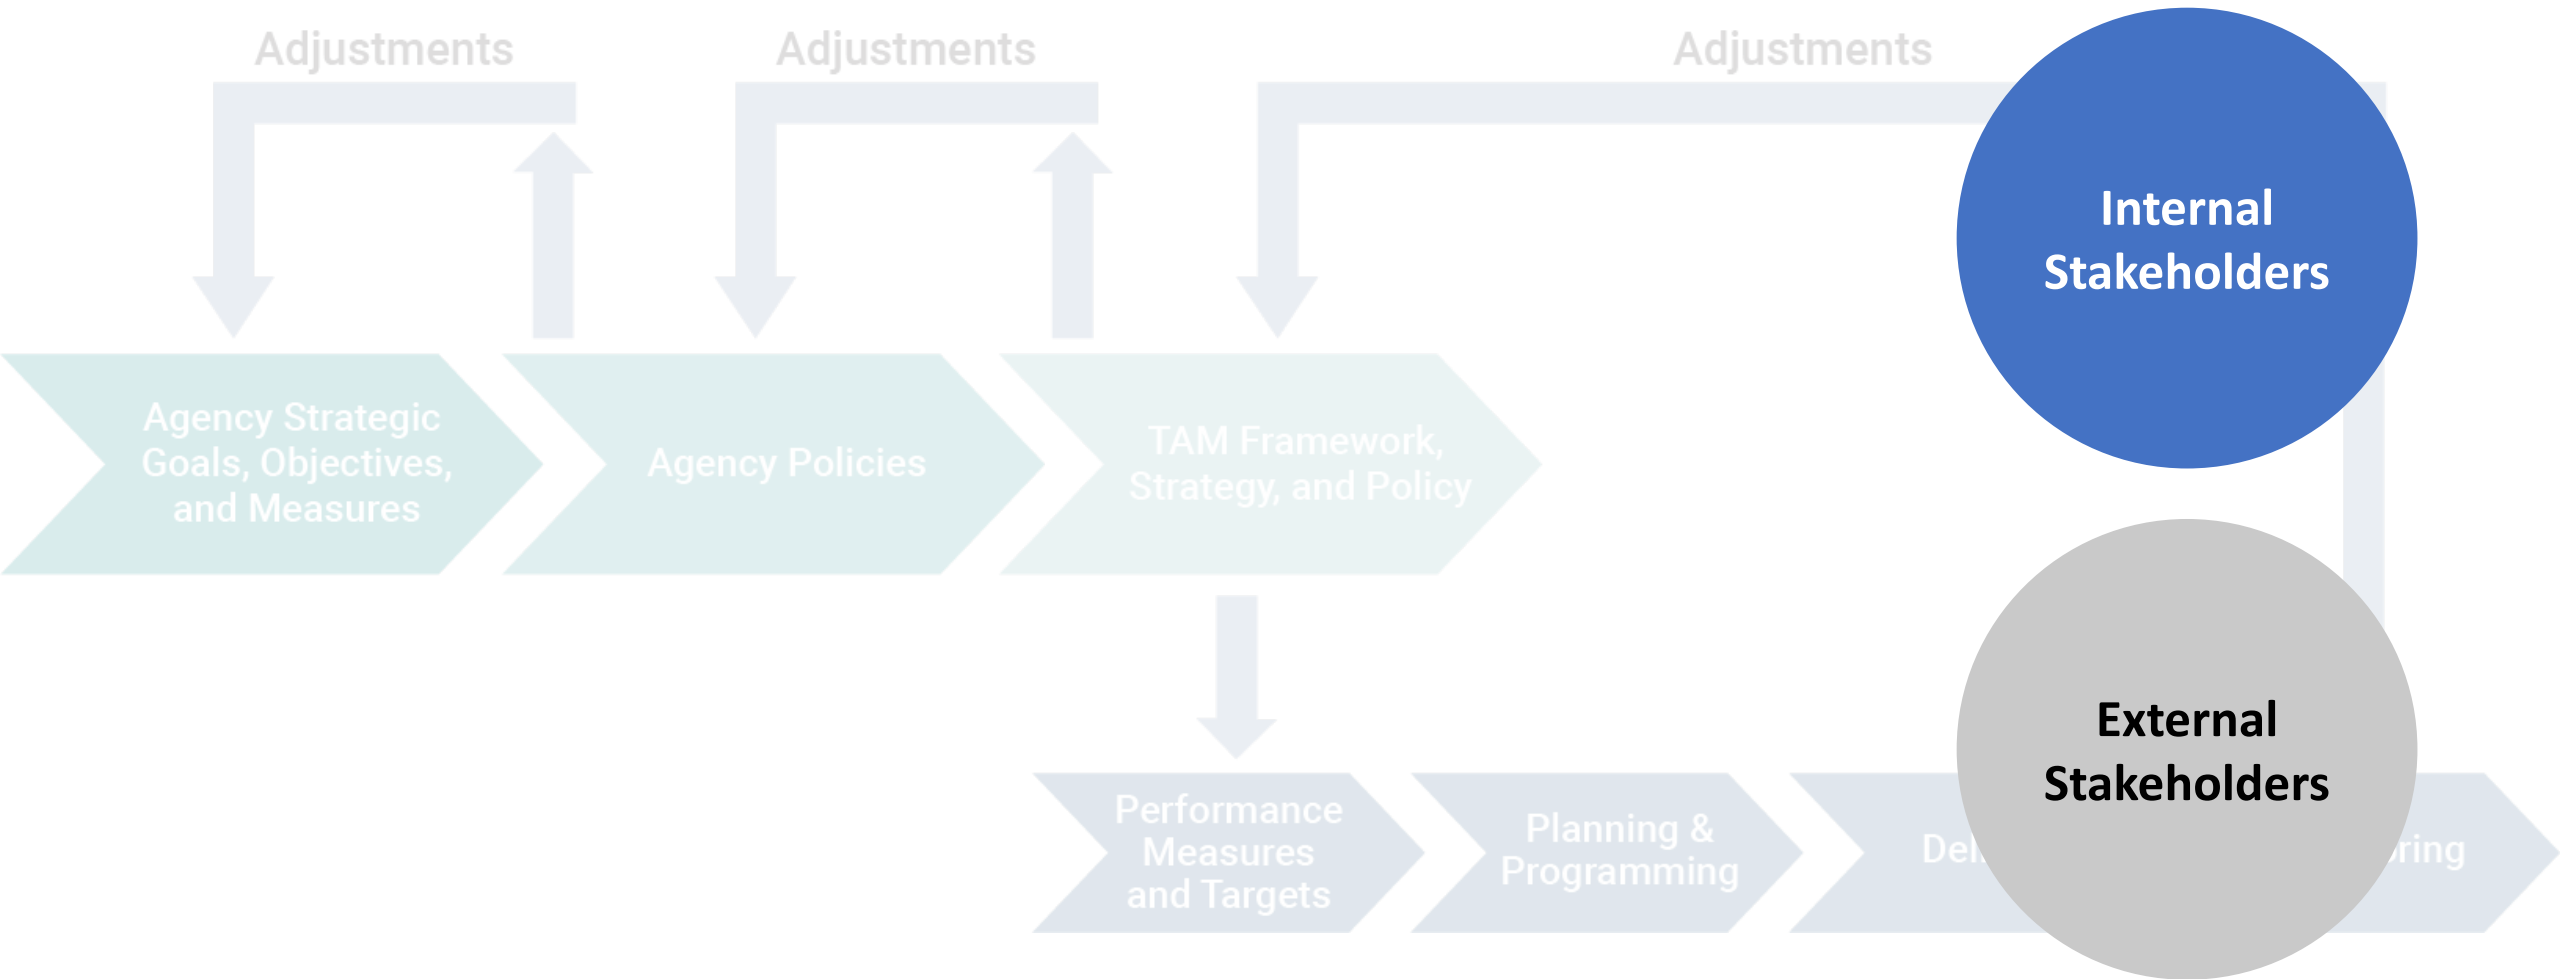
Adjustments

Adjustments

Adjustments

Internal Stakeholders

Agency Strategic Goals, Objectives, and Measures

Agency Policies

TAM Framework, Strategy, and Policy

External Stakeholders

Performance Measures and Targets

Planning & Programming

Del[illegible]

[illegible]ring